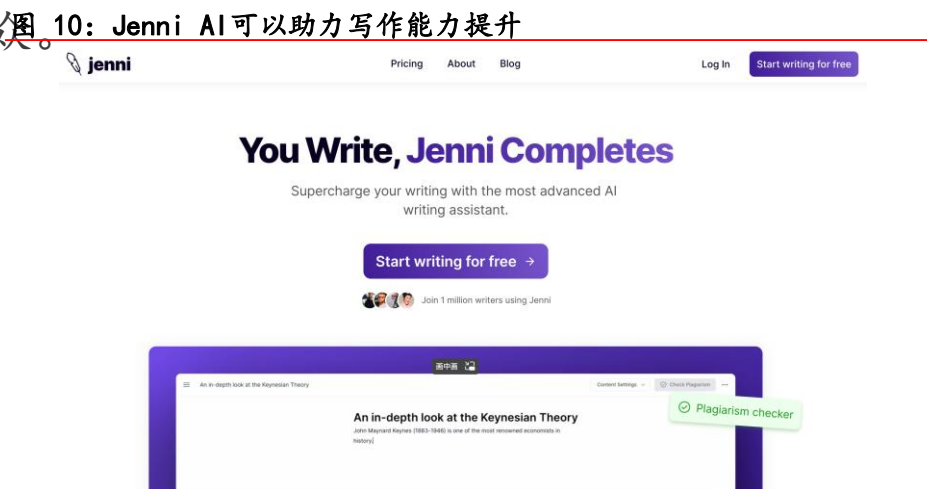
图 10：Jenni AI可以助力写作能力提升

jenni

Pricing About Blog

Log In Start writing for free

You Write, Jenni Completes

Supercharge your writing with the most advanced AI writing assistant.

Start writing for free →

Join 1 million writers using Jenni

画中画

An in-depth look at the Keynesian Theory

Content Settings Check Plagiarism ···

Plagiarism checker

An in-depth look at the Keynesian Theory

John Maynard Keynes (1883-1946) is one of the most renowned economists in history|